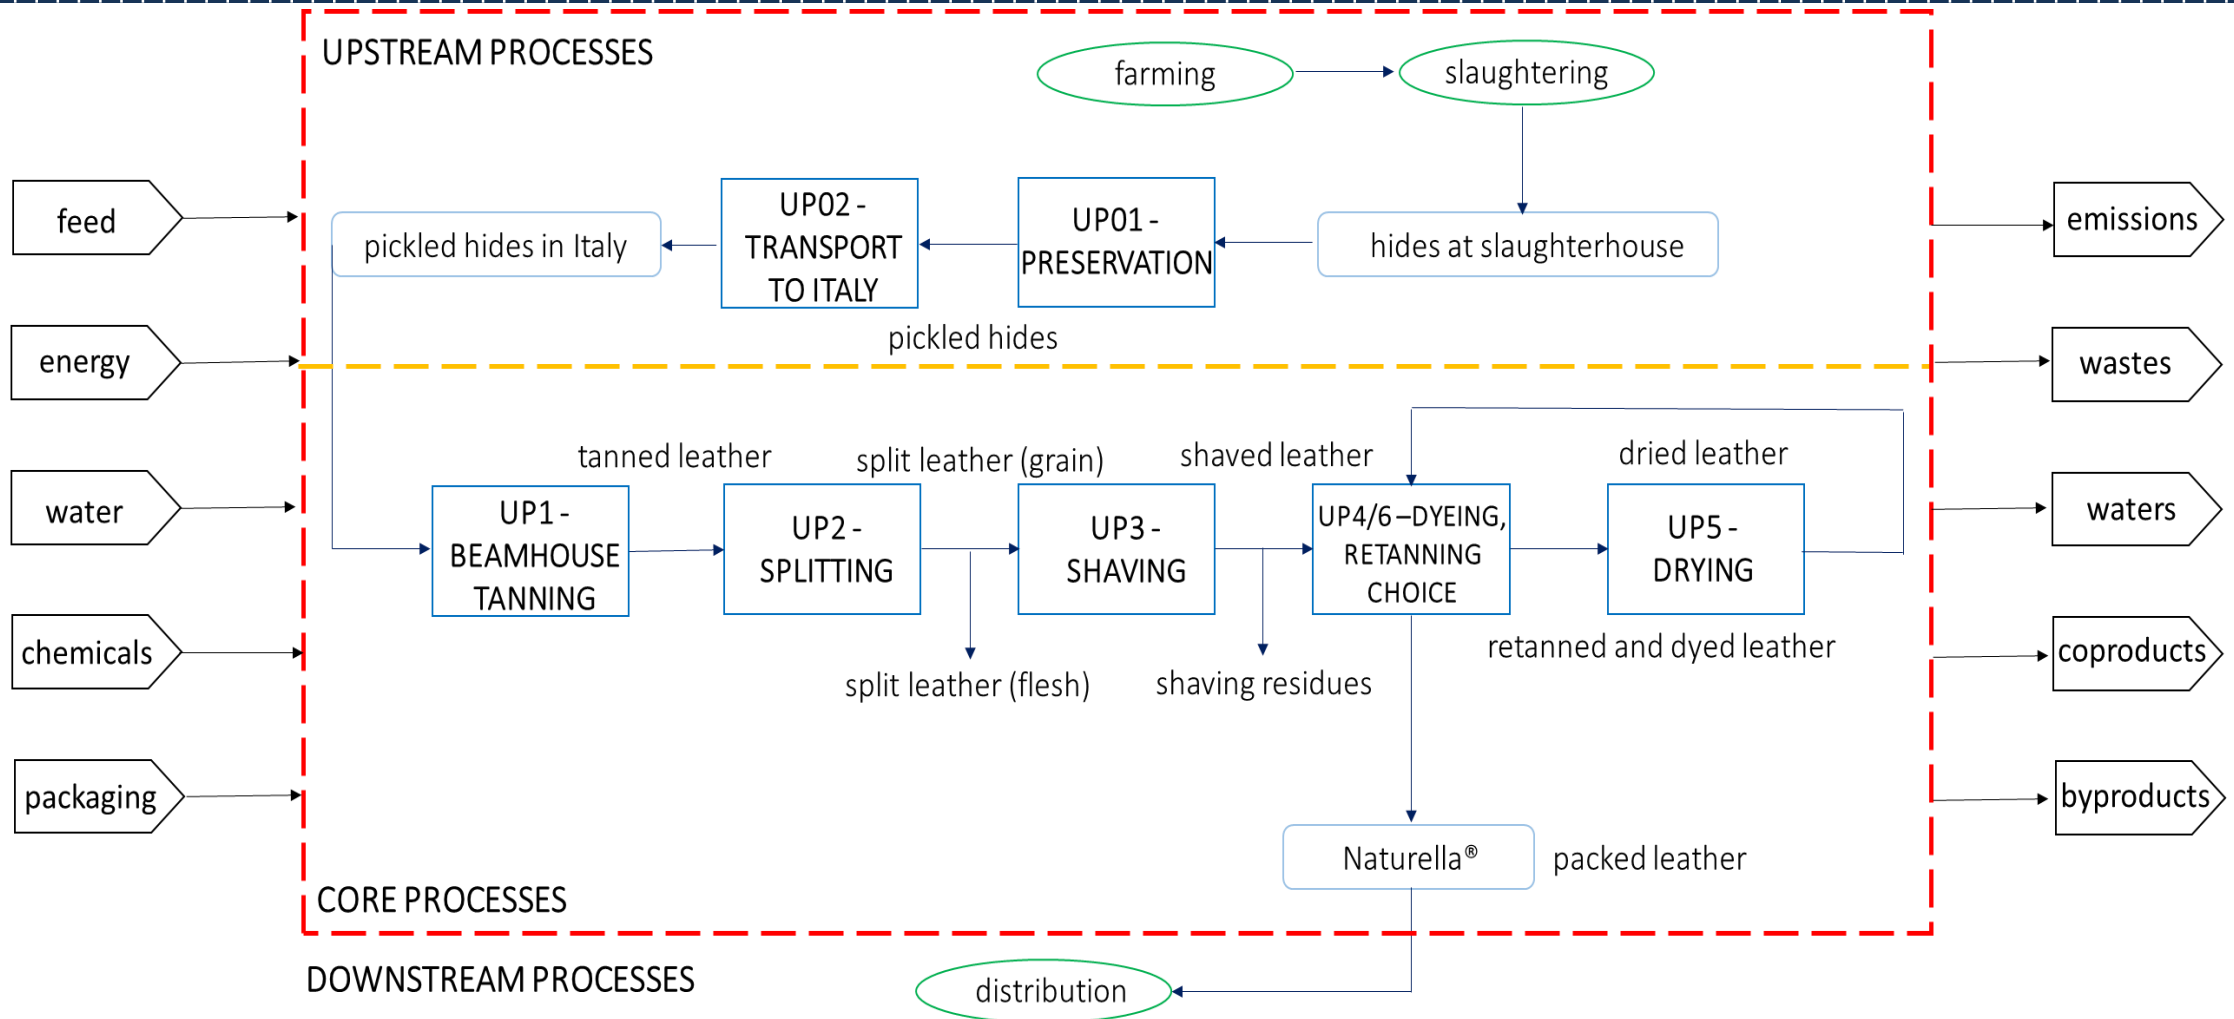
UPSTREAM PROCESSES

farming

slaughtering

feed

energy

water

chemicals

packaging

pickled hides in Italy

UP02 - TRANSPORT TO ITALY

UP01 - PRESERVATION

hides at slaughterhouse

pickled hides

emissions

wastes

waters

coproducts

byproducts

tanned leather

split leather (grain)

shaved leather

dried leather

UP1 - BEAMHOUSE TANNING

UP2 - SPLITTING

UP3 - SHAVING

UP4/6 – DYEING, RETANNING CHOICE

UP5 - DRYING

split leather (flesh)

shaving residues

retanned and dyed leather

Naturella®

packed leather

CORE PROCESSES

DOWNSTREAM PROCESSES

distribution